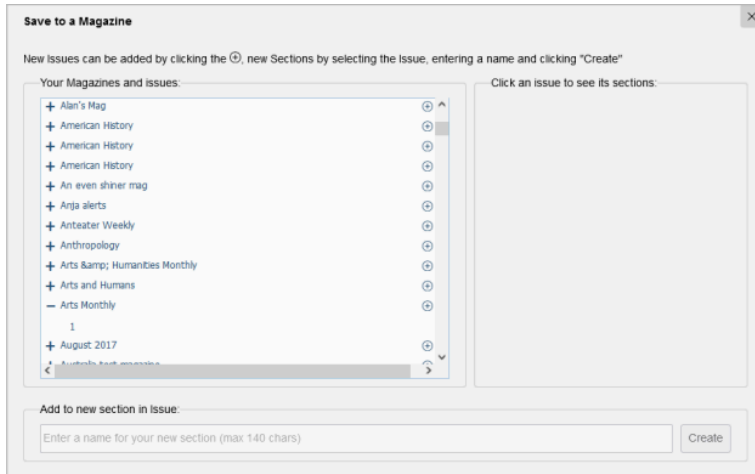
Save to a Magazine

×

New Issues can be added by clicking the ⊕, new Sections by selecting the Issue, entering a name and clicking "Create"

Your Magazines and issues:

+ Alan's Mag ⊕
+ American History ⊕
+ American History ⊕
+ American History ⊕
+ An even shiner mag ⊕
+ Anja alerts ⊕
+ Anteater Weekly ⊕
+ Anthropology ⊕
+ Arts &amp; Humanities Monthly ⊕
+ Arts and Humans ⊕
− Arts Monthly ⊕
1
+ August 2017 ⊕
+ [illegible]

Click an issue to see its sections:

Add to new section in Issue:

Enter a name for your new section (max 140 chars)

Create